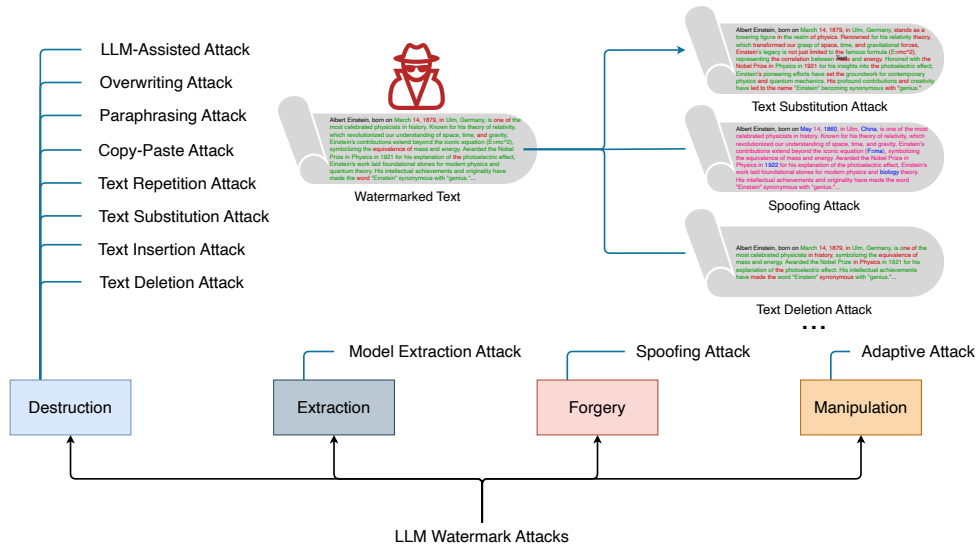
LLM-Assisted Attack
Overwriting Attack
Paraphrasing Attack
Copy-Paste Attack
Text Repetition Attack
Text Substitution Attack
Text Insertion Attack
Text Deletion Attack

Albert Einstein, born on March 14, 1879, in Ulm, Germany, is one of the most celebrated physicists in history. Known for his theory of relativity, which revolutionized our understanding of space, time, and gravity, Einstein's contributions extend beyond the iconic equation (E=mc^2), symbolizing the equivalence of mass and energy. Awarded the Nobel Prize in Physics in 1921 for his explanation of the photoelectric effect, Einstein's work laid foundational stones for modern physics and quantum theory. His intellectual achievements and originality have made the word "Einstein" synonymous with "genius."...

Watermarked Text

Albert Einstein, born on March 14, 1879, in Ulm, Germany, stands as a towering figure in the realm of physics. Renowned for his relativity theory, which transformed our grasp of space, time, and gravitational forces, Einstein's legacy is not just limited to the famous formula (E=mc^2), representing the correlation between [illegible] and energy. Honored with the Nobel Prize in Physics in 1921 for his insights into the photoelectric effect, Einstein's pioneering efforts have set the groundwork for contemporary physics and quantum mechanics. His profound contributions and creativity have led to the name "Einstein" becoming synonymous with "genius."

Text Substitution Attack

Albert Einstein, born on May 14, 1880, in Ulm, China, is one of the most celebrated physicists in history. Known for his theory of relativity, which revolutionized our understanding of space, time, and gravity, Einstein's contributions extend beyond the iconic equation (Forma), symbolizing the equivalence of mass and energy. Awarded the Nobel Prize in Physics in 1922 for his explanation of the photoelectric effect, Einstein's work laid foundational stones for modern physics and biology theory. His intellectual achievements and originality have made the word "Einstein" synonymous with "genius."...

Spoofing Attack

Albert Einstein, born on March 14, 1879, in Ulm, Germany, is one of the most celebrated physicists in history, symbolizing the equivalence of mass and energy. Awarded the Nobel Prize in Physics in 1921 for his explanation of the photoelectric effect. His intellectual achievements have made the word "Einstein" synonymous with "genius."...

Text Deletion Attack

...

Model Extraction Attack
Spoofing Attack
Adaptive Attack

Destruction
Extraction
Forgery
Manipulation

LLM Watermark Attacks